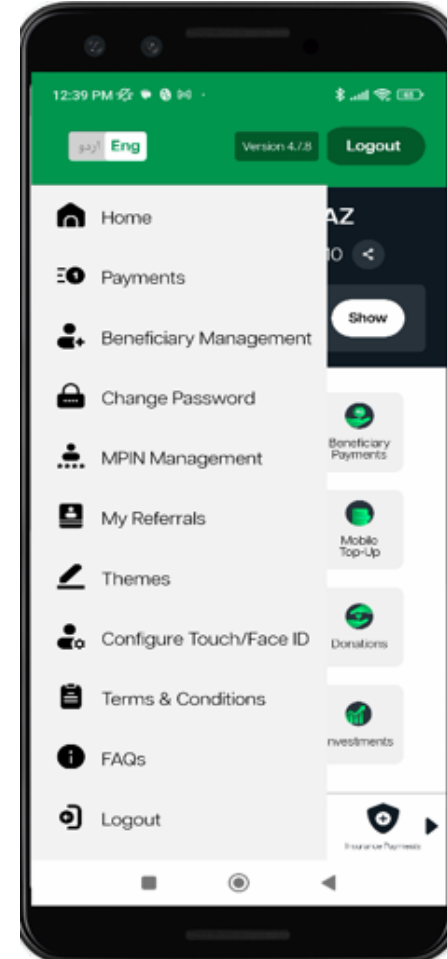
12:39 PM

اردو Eng

Version 4.7.8

Logout

Home

Payments

Beneficiary Management

Change Password

MPIN Management

My Referrals

Themes

Configure Touch/Face ID

Terms & Conditions

FAQs

Logout

AZ

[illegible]0

Show

Beneficiary Payments

Mobile Top-Up

Donations

nvestments

Insurance Payments